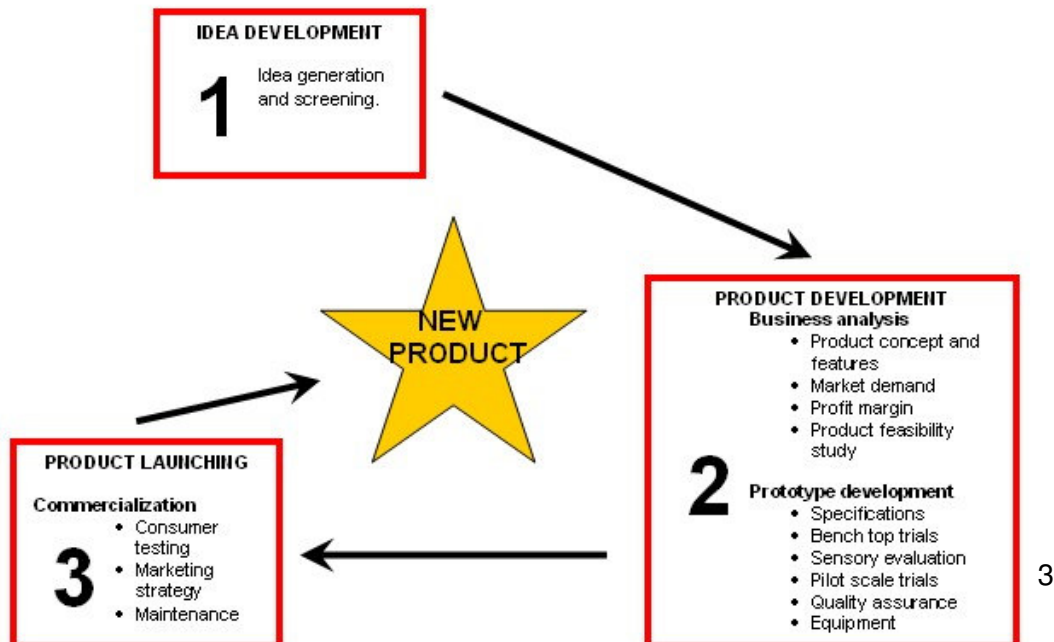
IDEA DEVELOPMENT

1

Idea generation and screening.

NEW PRODUCT

PRODUCT DEVELOPMENT

Business analysis

- Product concept and features
- Market demand
- Profit margin
- Product feasibility study

2

Prototype development

- Specifications
- Bench top trials
- Sensory evaluation
- Pilot scale trials
- Quality assurance
- Equipment

PRODUCT LAUNCHING

Commercialization

3

- Consumer testing
- Marketing strategy
- Maintenance

3